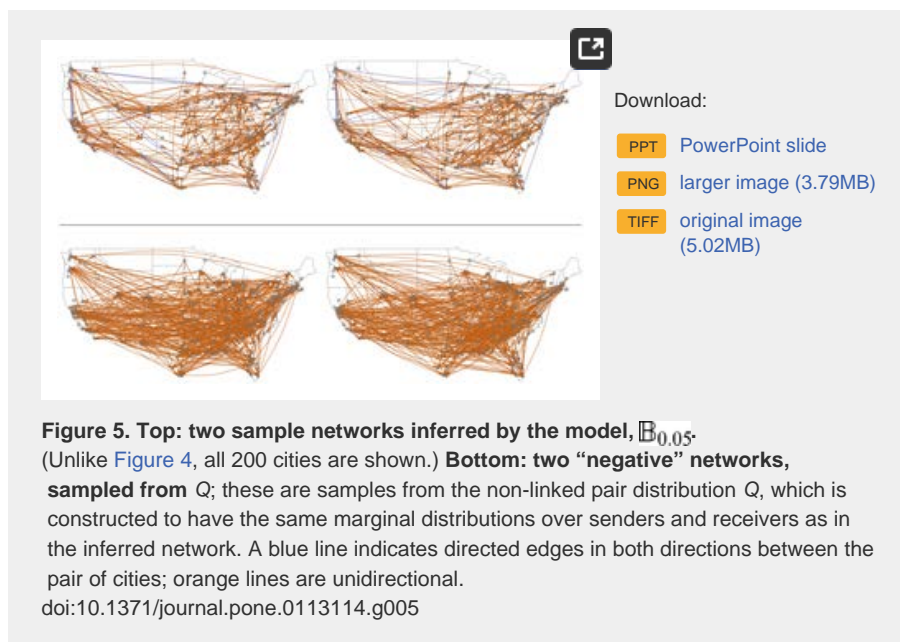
Download:

PPT PowerPoint slide

PNG larger image (3.79MB)

TIFF original image (5.02MB)

**Figure 5. Top: two sample networks inferred by the model, $\mathbb{B}_{0.05}$.**
(Unlike Figure 4, all 200 cities are shown.) **Bottom: two "negative" networks, sampled from** *Q*; these are samples from the non-linked pair distribution *Q*, which is constructed to have the same marginal distributions over senders and receivers as in the inferred network. A blue line indicates directed edges in both directions between the pair of cities; orange lines are unidirectional.
doi:10.1371/journal.pone.0113114.g005